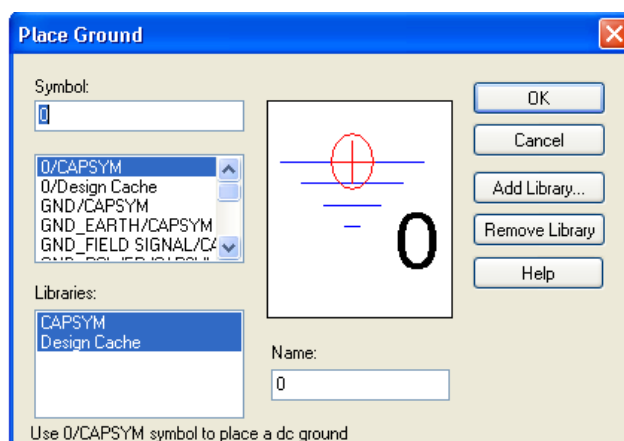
Place Ground

Symbol:
0

0/CAPSYM
0/Design Cache
GND/CAPSYM
GND_EARTH/CAPSYM
GND_FIELD SIGNAL/C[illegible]
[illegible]

Libraries:
CAPSYM
Design Cache

0

Name:
0

OK
Cancel
Add Library...
Remove Library
Help

Use 0/CAPSYM symbol to place a dc ground